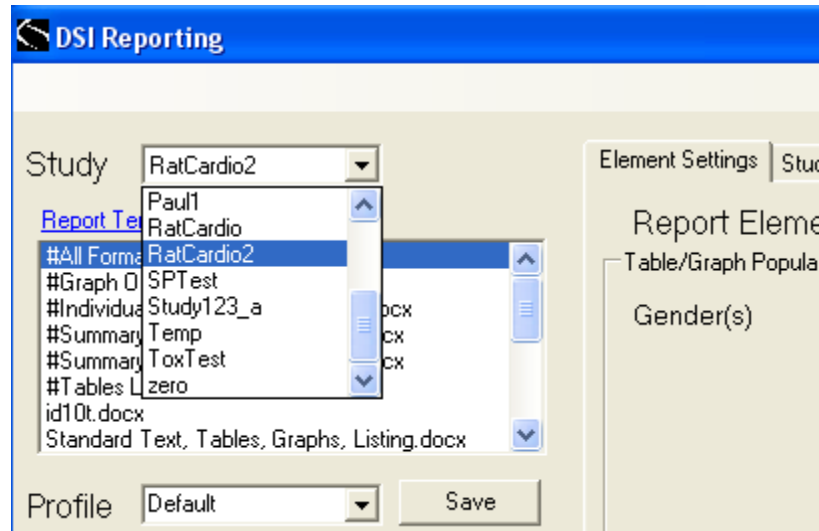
DSI Reporting

Study RatCardio2

Paul1
RatCardio
RatCardio2
SPTest
Study123_a
Temp
ToxTest
zero

Report Te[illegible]

#All Forma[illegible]
#Graph O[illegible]
#Individua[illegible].docx
#Summar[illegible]x
#Summar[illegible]x
#Tables L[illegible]
id10t.docx
Standard Text, Tables, Graphs, Listing.docx

Profile Default Save

Element Settings Stu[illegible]

Report Eleme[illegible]

Table/Graph Popula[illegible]

Gender(s)